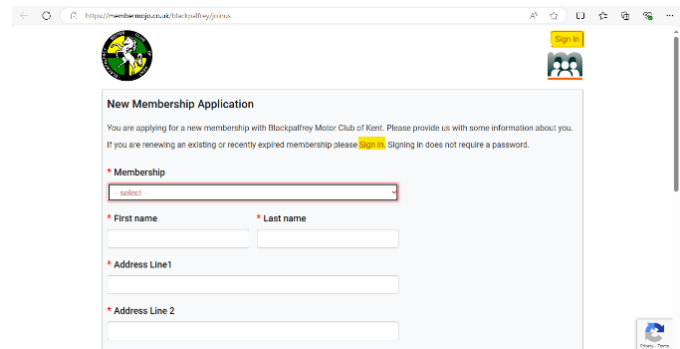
https://membermojo.co.uk/blackpalfrey/joinus

Sign In

New Membership Application

You are applying for a new membership with Blackpalfrey Motor Club of Kent. Please provide us with some information about you.

If you are renewing an existing or recently expired membership please Sign in. Signing in does not require a password.

* Membership

-- select --

* First name

* Last name

* Address Line1

* Address Line 2

Privacy - Terms